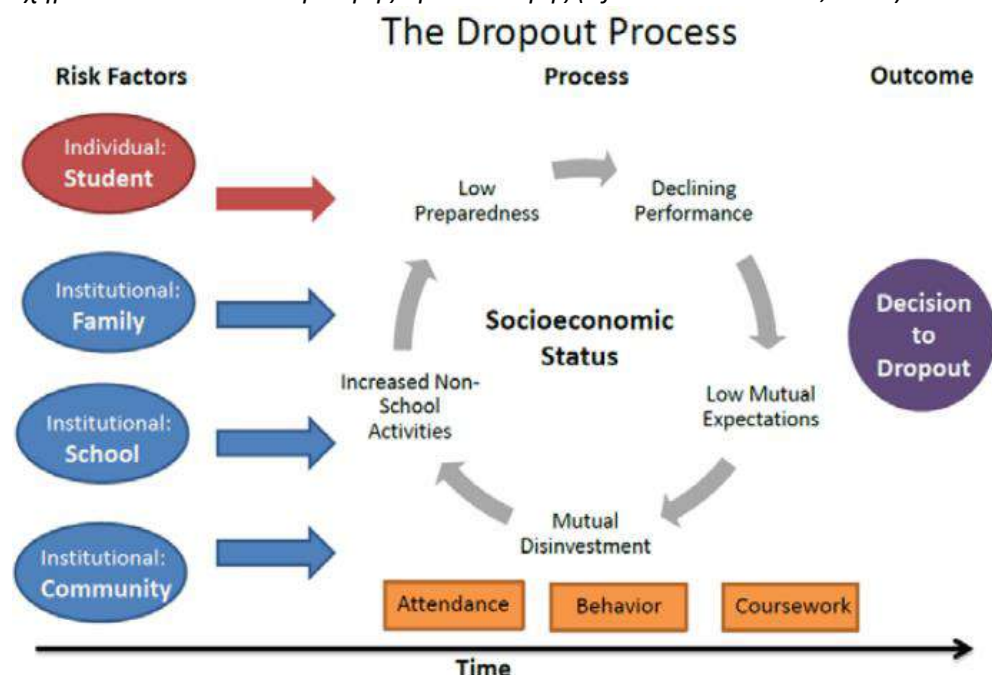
The Dropout Process

Risk Factors

Process

Outcome

Individual: Student

Institutional: Family

Institutional: School

Institutional: Community

Low Preparedness

Declining Performance

Low Mutual Expectations

Mutual Disinvestment

Increased Non-School Activities

Socioeconomic Status

Decision to Dropout

Attendance

Behavior

Coursework

Time